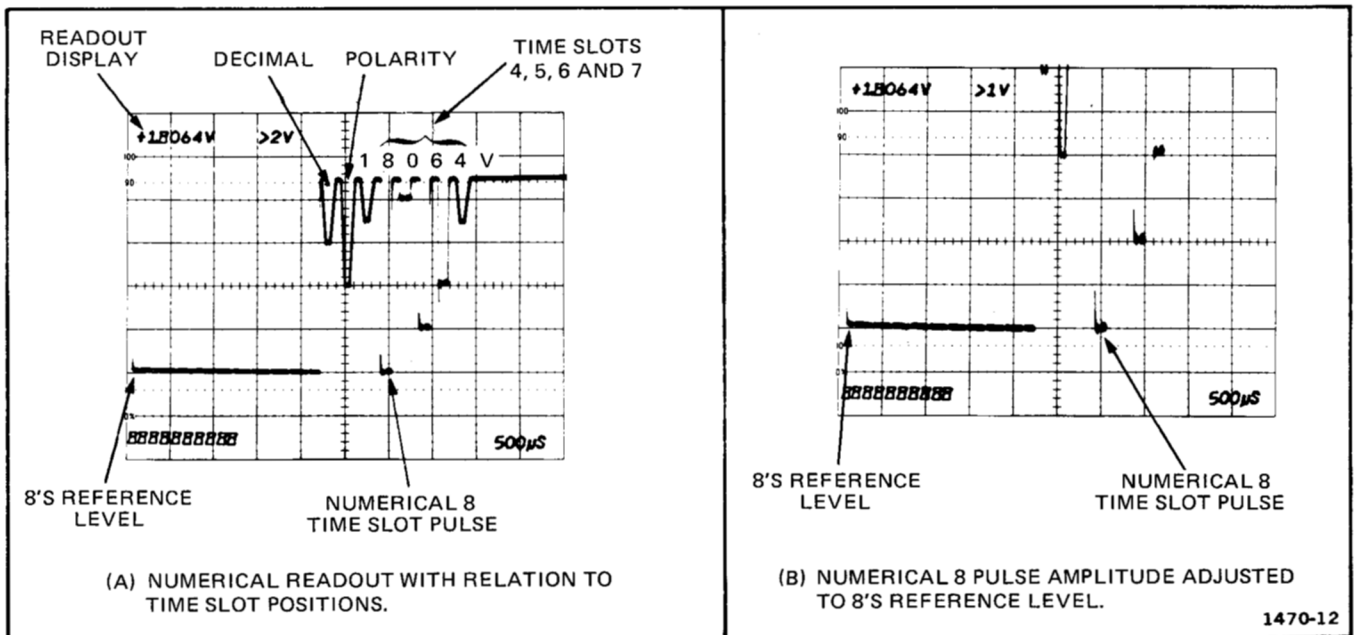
READOUT DISPLAY

DECIMAL

POLARITY

TIME SLOTS 4, 5, 6 AND 7

+18064V >2V

1 8 0 6 4 V

100

90

10

0%

8888888888

500μS

8'S REFERENCE LEVEL

NUMERICAL 8 TIME SLOT PULSE

(A) NUMERICAL READOUT WITH RELATION TO TIME SLOT POSITIONS.

+18064V >1V

100

90

10

0%

8888888888

500μS

8'S REFERENCE LEVEL

NUMERICAL 8 TIME SLOT PULSE

(B) NUMERICAL 8 PULSE AMPLITUDE ADJUSTED TO 8'S REFERENCE LEVEL.

1470-12